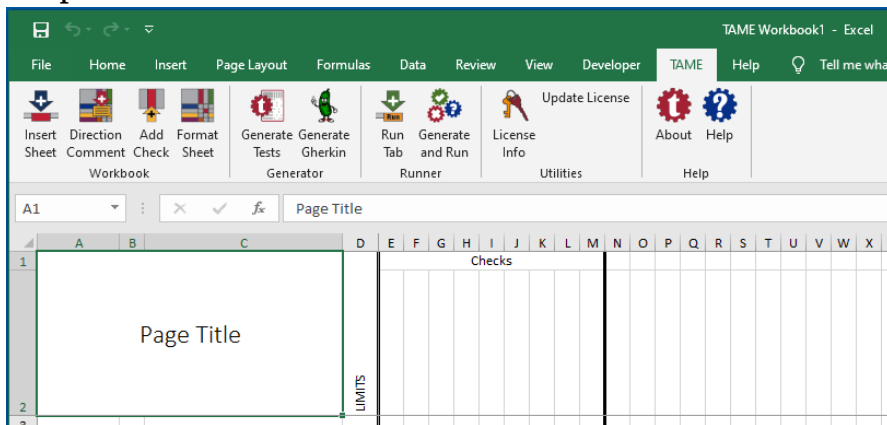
TAME Workbook1 - Excel

File Home Insert Page Layout Formulas Data Review View Developer TAME Help Tell me wha

Insert Sheet
Direction Comment
Add Check
Format Sheet
Workbook

Generate Tests
Generate Gherkin
Generator

Run Tab
Generate and Run
Runner

License Info
Update License
Utilities

About
Help
Help

A1
Page Title

| | A | B | C | D | E | F | G | H | I | J | K | L | M | N | O | P | Q | R | S | T | U | V | W | X |
|---|---|---|---|---|---|---|---|---|---|---|---|---|---|---|---|---|---|---|---|---|---|---|---|---|
| 1 | Page Title | | | | Checks | | | | | | | | | | | | | | | | | | | |
| 2 | | | | LIMITS | | | | | | | | | | | | | | | | | | | | |
| 3 | | | | | | | | | | | | | | | | | | | | | | | | |